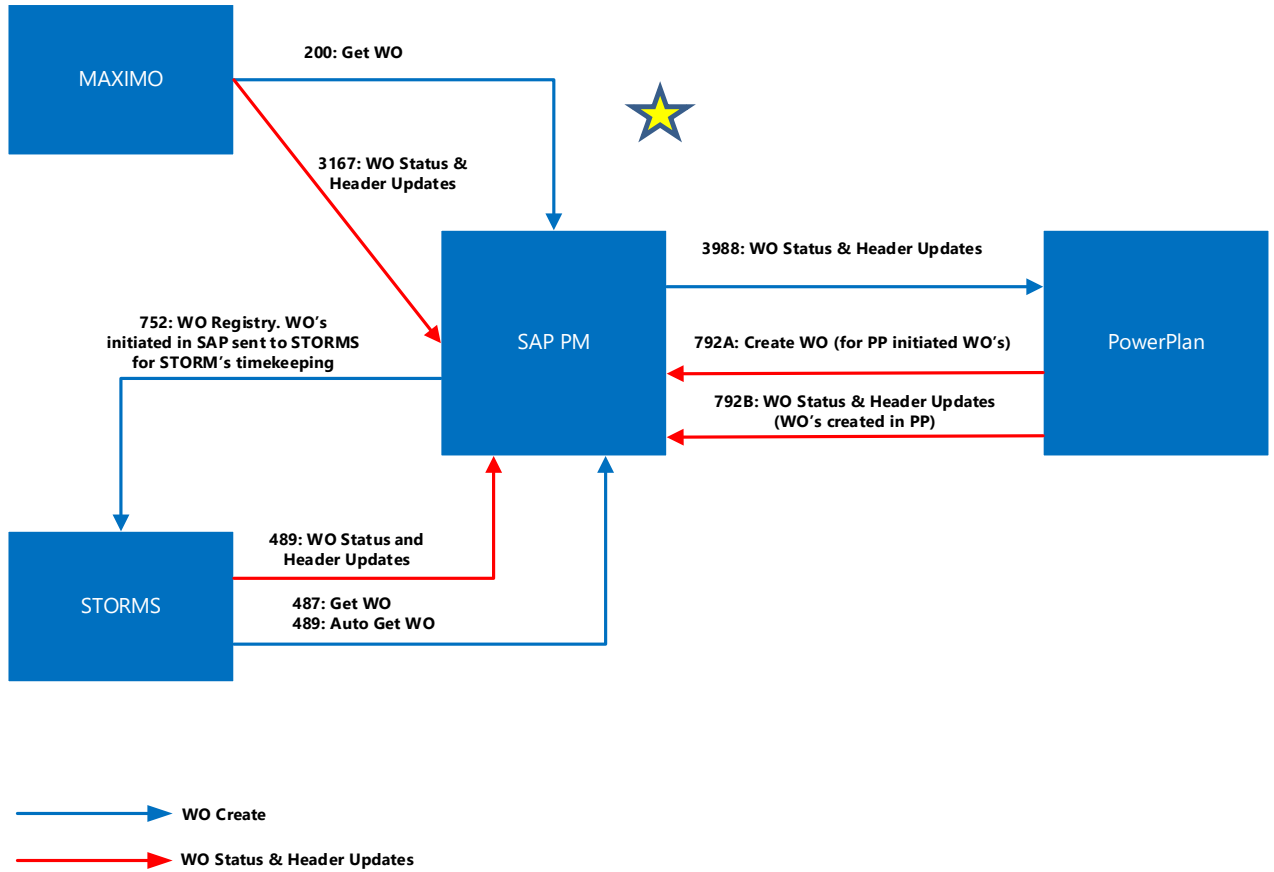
MAXIMO

200: Get WO

3167: WO Status & Header Updates

SAP PM

3988: WO Status & Header Updates

PowerPlan

752: WO Registry. WO's initiated in SAP sent to STORMS for STORM's timekeeping

792A: Create WO (for PP initiated WO's)

792B: WO Status & Header Updates (WO's created in PP)

STORMS

489: WO Status and Header Updates

487: Get WO
489: Auto Get WO

WO Create

WO Status & Header Updates